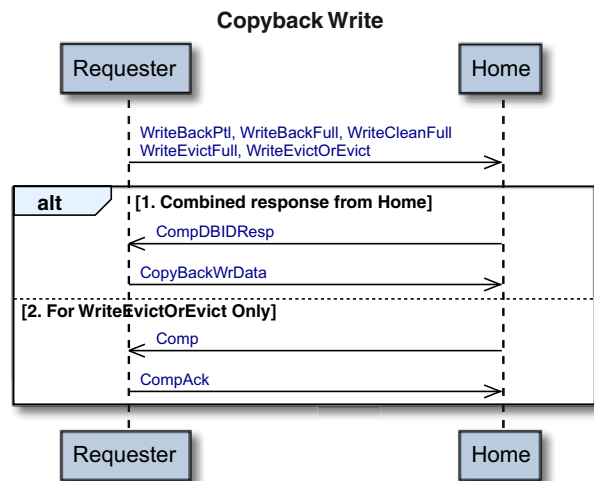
Copyback Write

Requester

Home

WriteBackPtl, WriteBackFull, WriteCleanFull
WriteEvictFull, WriteEvictOrEvict

alt

[1. Combined response from Home]

CompDBIDResp

CopyBackWrData

[2. For WriteEvictOrEvict Only]

Comp

CompAck

Requester

Home